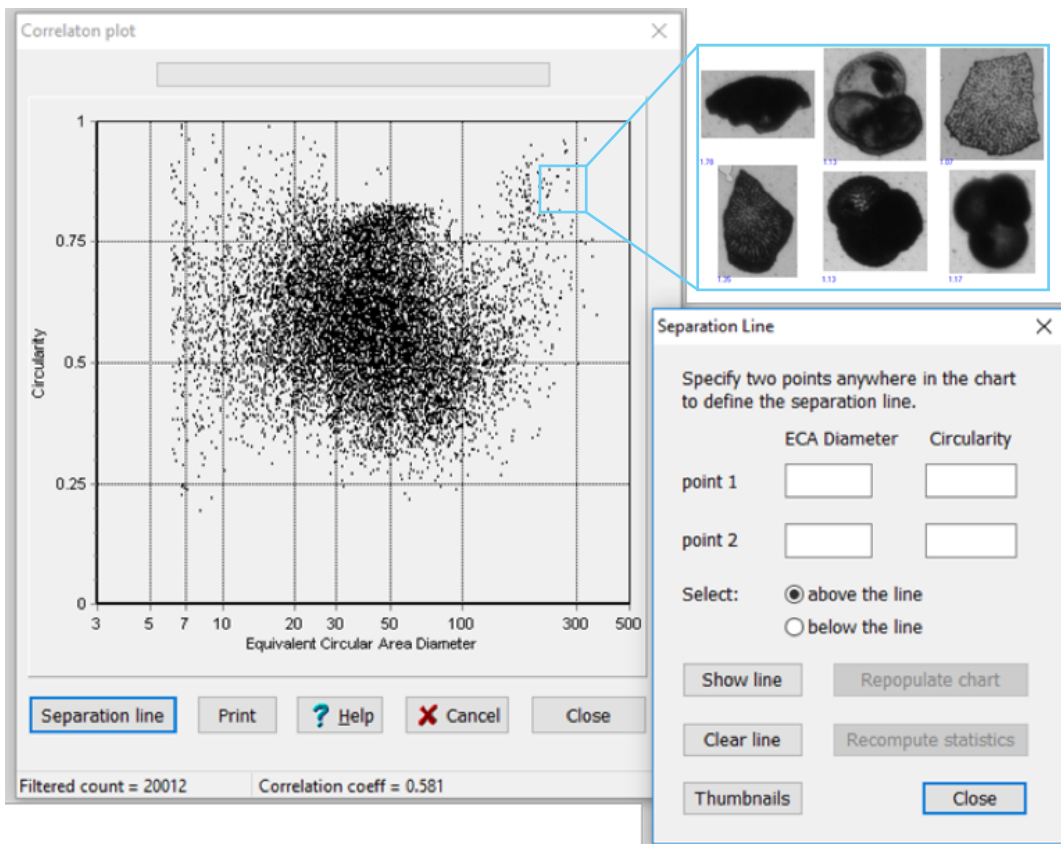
Correlaton plot

1
0.75
0.5
0.25
0
Circularity
3 5 7 10 20 30 50 100 300 500
Equivalent Circular Area Diameter

Separation line
Print
? Help
Cancel
Close

Filtered count = 20012
Correlation coeff = 0.581

1.78 1.13 1.07
1.35 1.13 1.17

Separation Line

Specify two points anywhere in the chart to define the separation line.

ECA Diameter Circularity
point 1
point 2

Select: above the line
below the line

Show line
Repopulate chart
Clear line
Recompute statistics
Thumbnails
Close